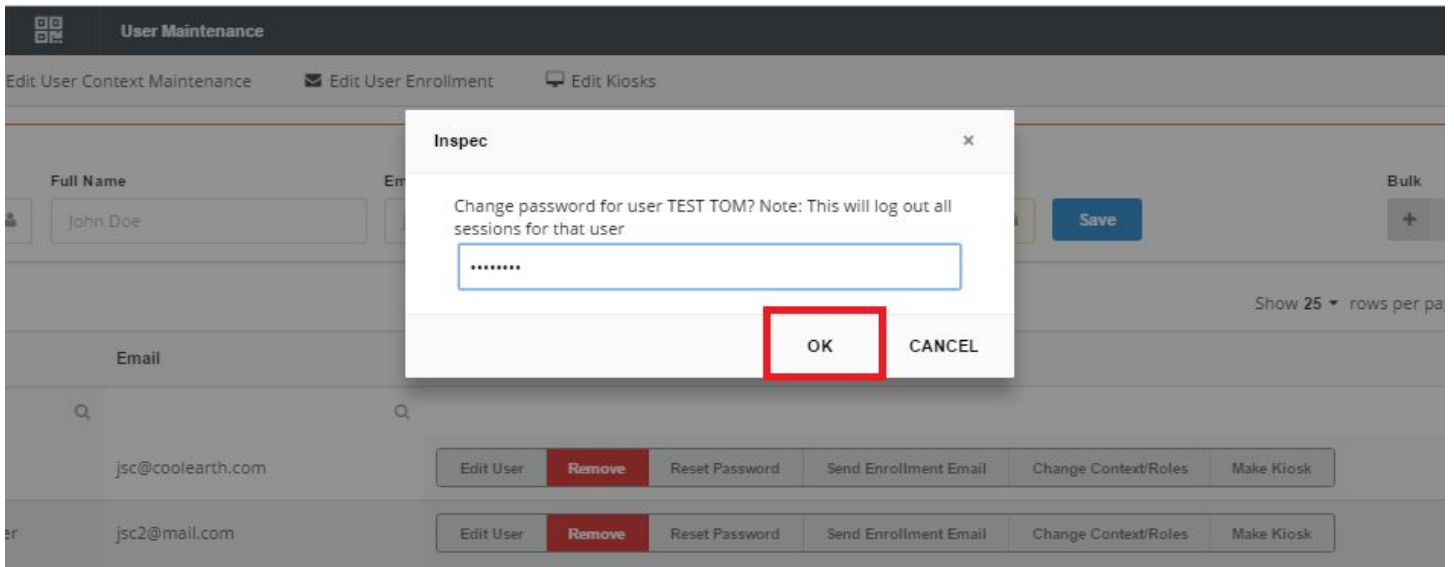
User Maintenance

Edit User Context Maintenance Edit User Enrollment Edit Kiosks

Full Name
John Doe
Em

Save

Bulk
+

Show 25 ▾ rows per pa

Email

jsc@coolearth.com
Edit User Remove Reset Password Send Enrollment Email Change Context/Roles Make Kiosk

er jsc2@mail.com
Edit User Remove Reset Password Send Enrollment Email Change Context/Roles Make Kiosk

Inspec ×

Change password for user TEST TOM? Note: This will log out all sessions for that user

•••••••••

OK CANCEL